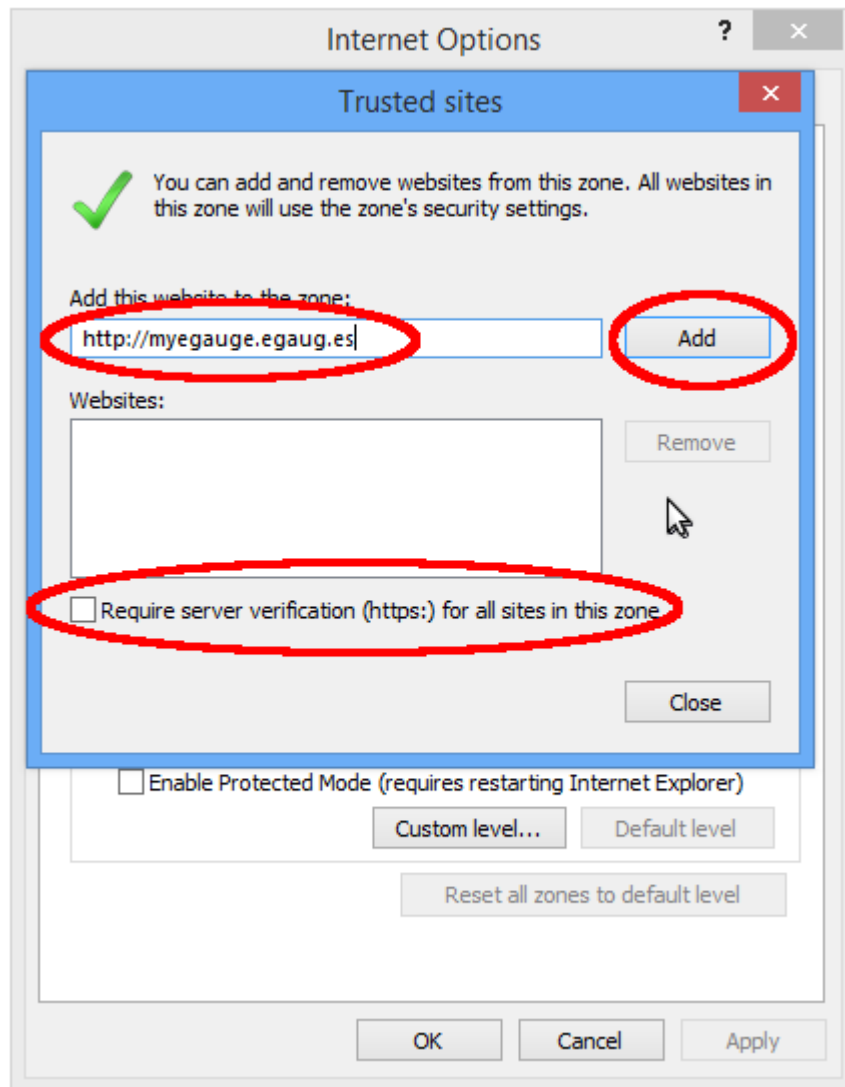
Internet Options

?

×

Trusted sites

×

You can add and remove websites from this zone. All websites in this zone will use the zone's security settings.

Add this website to the zone:

http://myegauge.egaug.es

Add

Websites:

Remove

Require server verification (https:) for all sites in this zone

Close

Enable Protected Mode (requires restarting Internet Explorer)

Custom level...

Default level

Reset all zones to default level

OK

Cancel

Apply